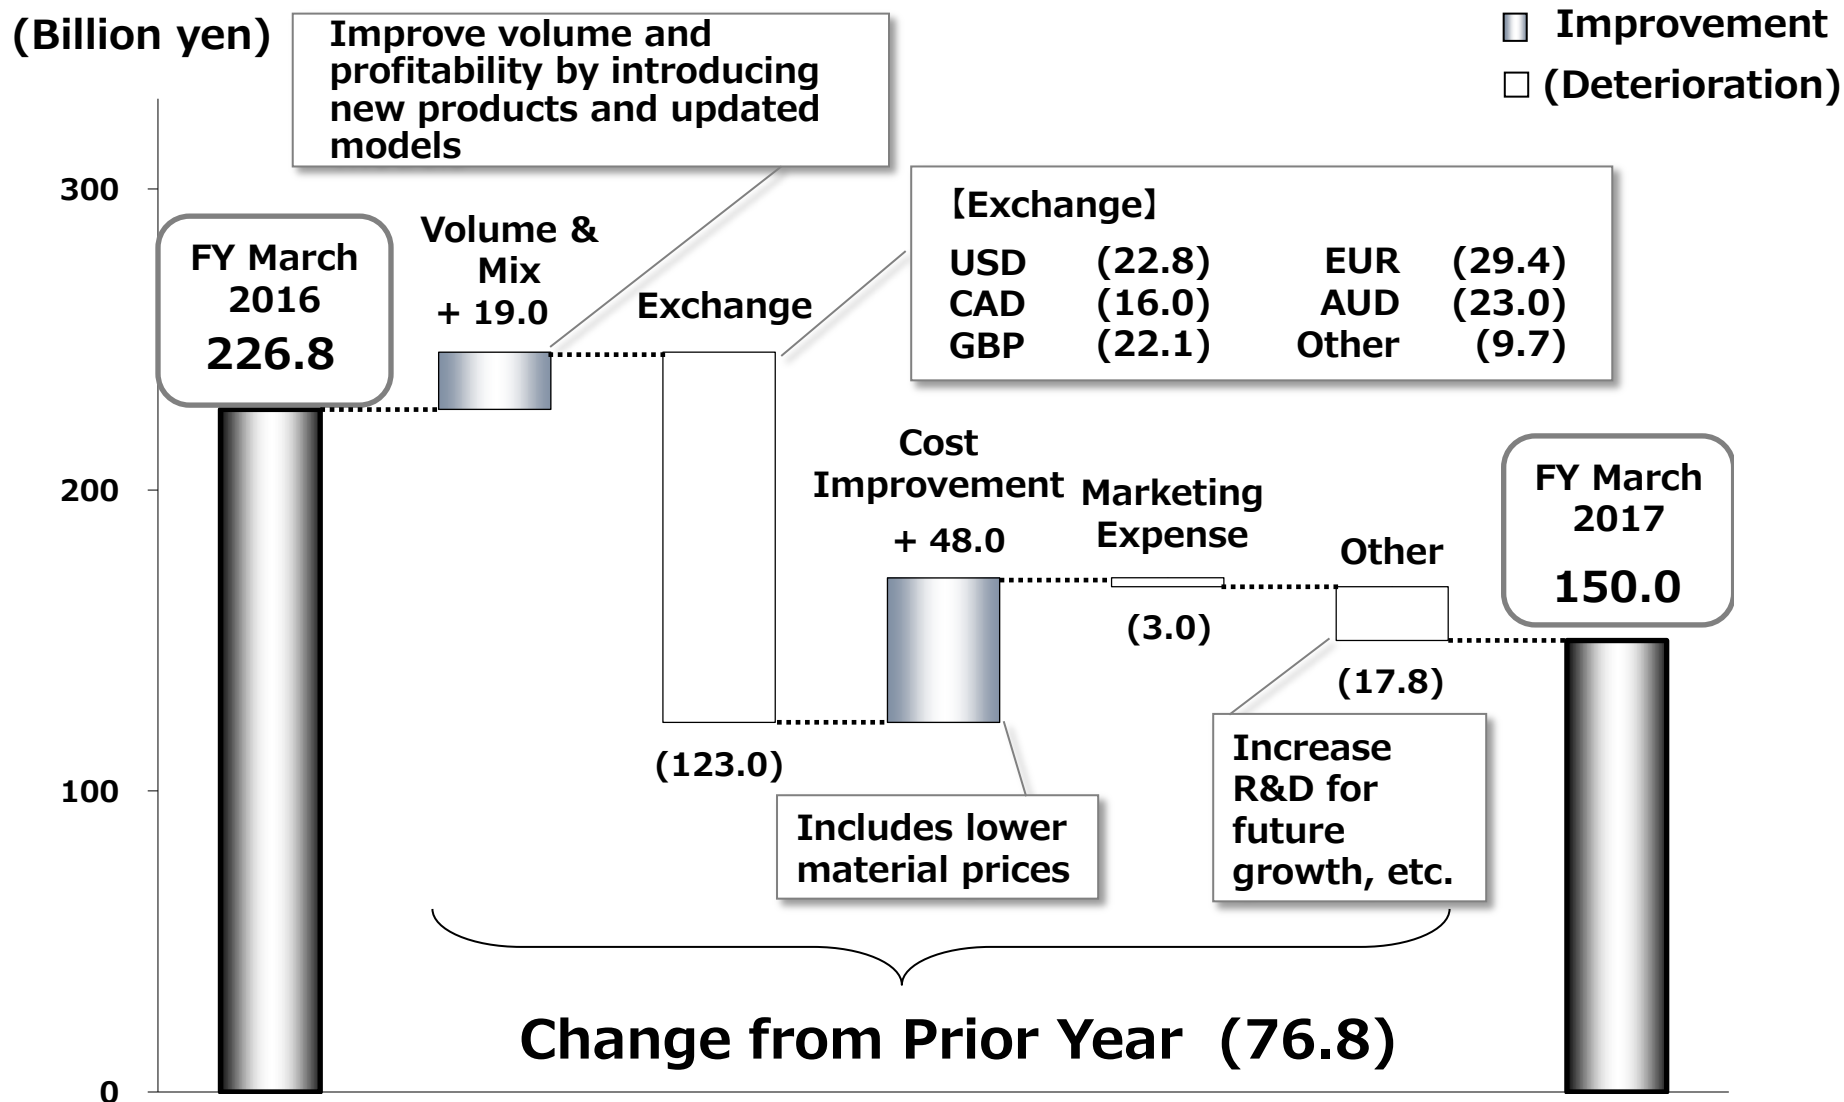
(Billion yen)

Improvement
(Deterioration)

Improve volume and profitability by introducing new products and updated models

300
200
100
0

FY March 2016
226.8

Volume & Mix
+ 19.0

Exchange

【Exchange】

| USD | (22.8) | EUR | (29.4) |
|---|---|---|---|
| CAD | (16.0) | AUD | (23.0) |
| GBP | (22.1) | Other | (9.7) |

(123.0)

Cost Improvement
+ 48.0

Includes lower material prices

Marketing Expense
(3.0)

Other
(17.8)

Increase R&D for future growth, etc.

FY March 2017
150.0

Change from Prior Year (76.8)